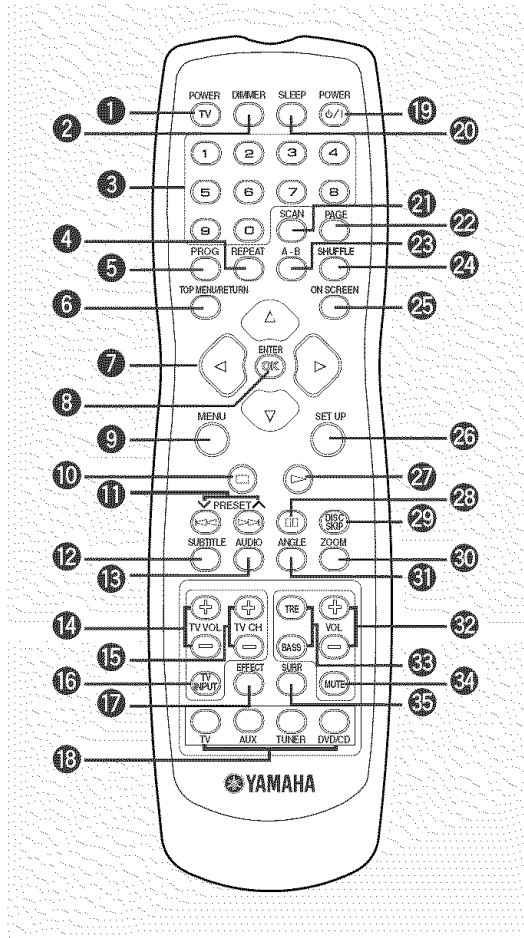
POWER
TV
DIMMER
SLEEP
POWER
1
2
19
20
1 2 3 4
5 6 7 8
9 0
3
SCAN
PAGE
21
22
4
A - B
23
5
PROG
REPEAT
SHUFFLE
24
6
TOP MENU/RETURN
ON SCREEN
25
ENTER
OK
7
8
MENU
SET UP
9
26
10
27
11
PRESET
28
DISC SKIP
29
SUBTITLE
AUDIO
ANGLE
ZOOM
12
30
13
31
14
TV VOL
TV CH
TRE
VOL
32
15
BASS
33
16
TV INPUT
EFFECT
SURR
MUTE
34
17
35
TV
AUX
TUNER
DVD/CD
18
YAMAHA